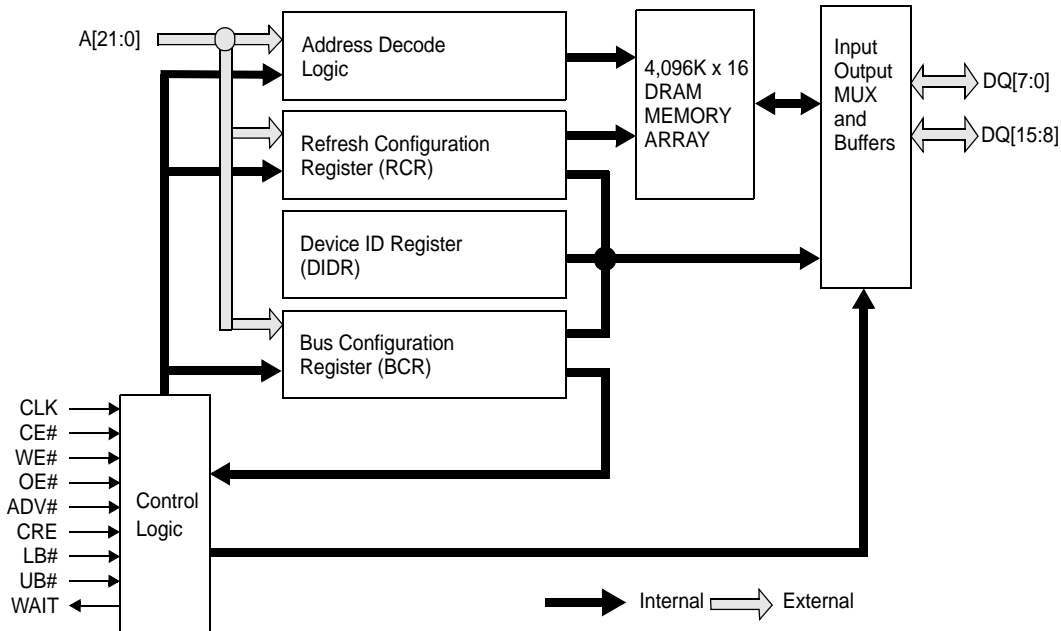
A[21:0]

Address Decode Logic

4,096K x 16 DRAM MEMORY ARRAY

Input Output MUX and Buffers

DQ[7:0]

DQ[15:8]

Refresh Configuration Register (RCR)

Device ID Register (DIDR)

Bus Configuration Register (BCR)

CLK
CE#
WE#
OE#
ADV#
CRE
LB#
UB#
WAIT

Control Logic

Internal

External